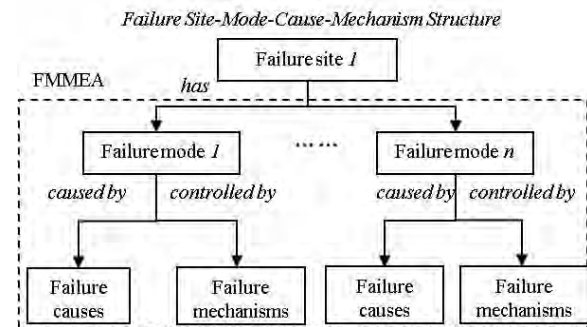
Failure Site-Mode-Cause-Mechanism Structure

FMMEA

Failure site *1*

has

Failure mode *1*

......

Failure mode *n*

caused by

controlled by

caused by

controlled by

Failure causes

Failure mechanisms

Failure causes

Failure mechanisms